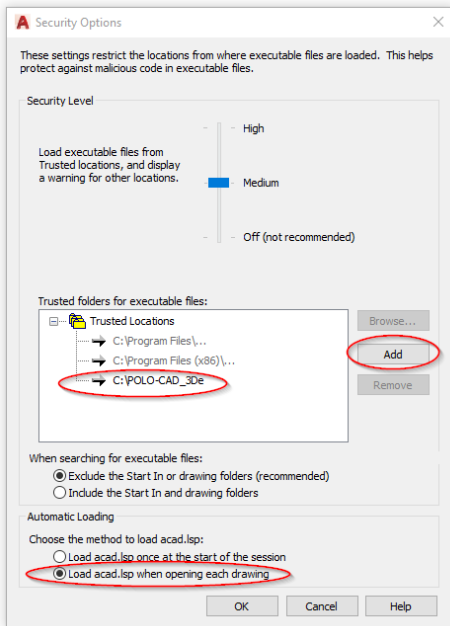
Security Options

These settings restrict the locations from where executable files are loaded. This helps protect against malicious code in executable files.

Security Level

Load executable files from Trusted locations, and display a warning for other locations.

High

Medium

Off (not recommended)

Trusted folders for executable files:

Trusted Locations

C:\Program Files\...

C:\Program Files (x86)\...

C:\POLO-CAD_3De

Browse...

Add

Remove

When searching for executable files:

Exclude the Start In or drawing folders (recommended)

Include the Start In and drawing folders

Automatic Loading

Choose the method to load acad.lsp:

Load acad.lsp once at the start of the session

Load acad.lsp when opening each drawing

OK

Cancel

Help